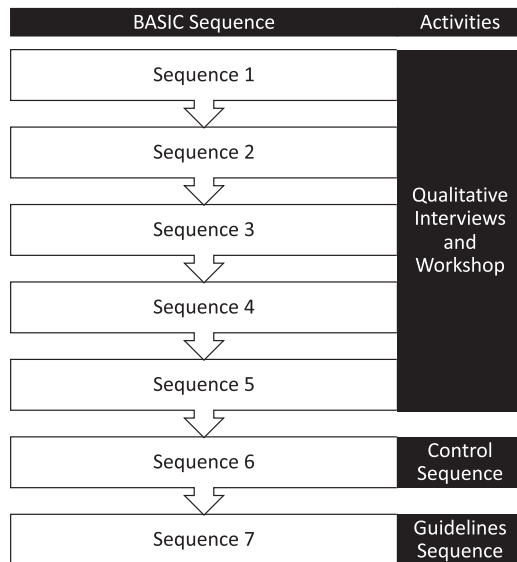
| BASIC Sequence | Activities |
|---|---|
| Sequence 1 | Qualitative Interviews and Workshop |
| Sequence 2 | |
| Sequence 3 | |
| Sequence 4 | |
| Sequence 5 | |
| Sequence 6 | Control Sequence |
| Sequence 7 | Guidelines Sequence |